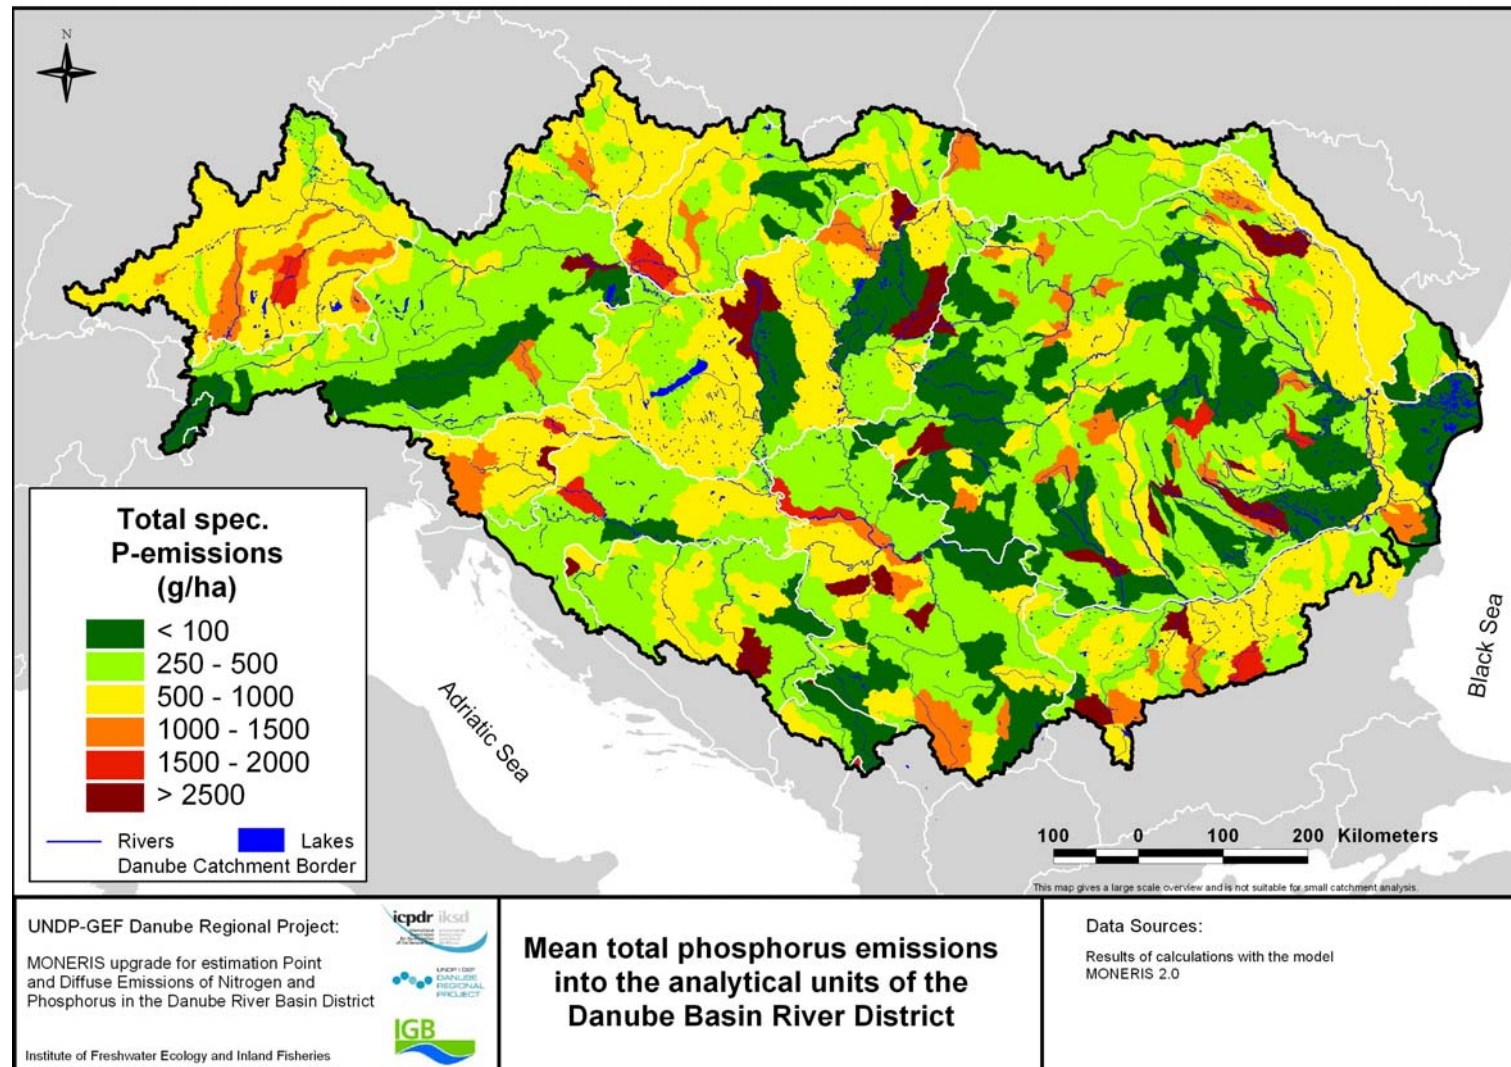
N

Total spec. P-emissions (g/ha)

< 100
250 - 500
500 - 1000
1000 - 1500
1500 - 2000
> 2500

Rivers
Lakes
Danube Catchment Border

Adriatic Sea

Black Sea

100 0 100 200 Kilometers

This map gives a large scale overview and is not suitable for small catchment analysis.

UNDP-GEF Danube Regional Project:

MONERIS upgrade for estimation Point and Diffuse Emissions of Nitrogen and Phosphorus in the Danube River Basin District

Institute of Freshwater Ecology and Inland Fisheries

icpdr iksd

UNDP / GEF DANUBE REGIONAL PROJECT

IGB

Mean total phosphorus emissions into the analytical units of the Danube Basin River District

Data Sources:

Results of calculations with the model MONERIS 2.0